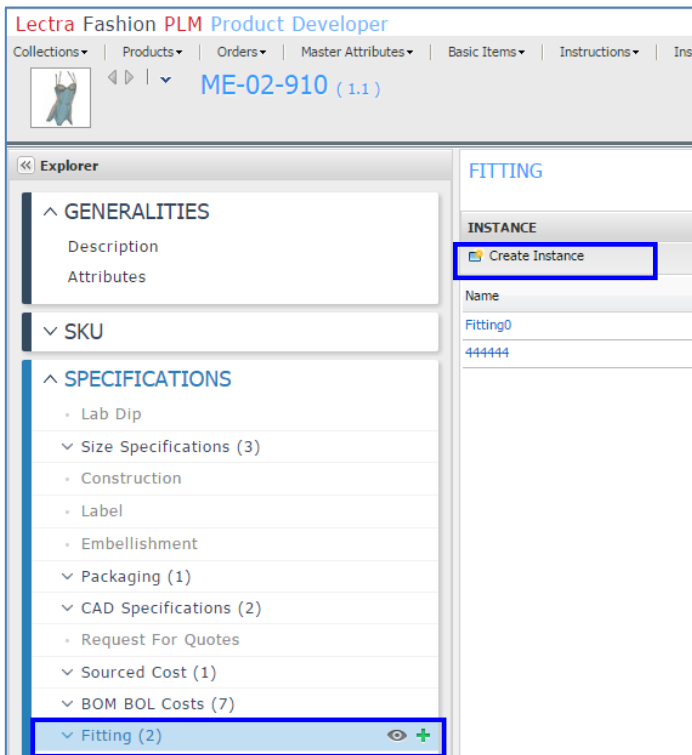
Lectra Fashion PLM Product Developer

Collections ▾ | Products ▾ | Orders ▾ | Master Attributes ▾ | Basic Items ▾ | Instructions ▾ | Ins

ME-02-910 ( 1.1 )

Explorer

GENERALITIES

Description

Attributes

SKU

SPECIFICATIONS

Lab Dip

Size Specifications (3)

Construction

Label

Embellishment

Packaging (1)

CAD Specifications (2)

Request For Quotes

Sourced Cost (1)

BOM BOL Costs (7)

Fitting (2)

FITTING

INSTANCE

Create Instance

Name

Fitting0

444444